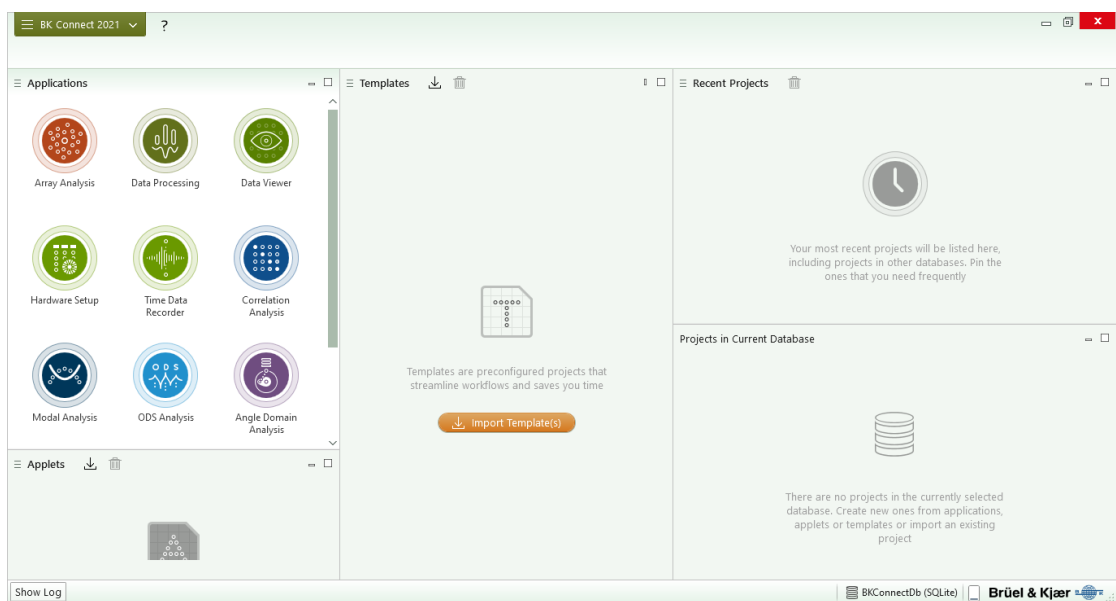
BK Connect 2021 ?

Applications

Array Analysis
Data Processing
Data Viewer
Hardware Setup
Time Data Recorder
Correlation Analysis
Modal Analysis
ODS Analysis
Angle Domain Analysis

Applets

Templates

Templates are preconfigured projects that streamline workflows and saves you time

Import Template(s)

Recent Projects

Your most recent projects will be listed here, including projects in other databases. Pin the ones that you need frequently

Projects in Current Database

There are no projects in the currently selected database. Create new ones from applications, applets or templates or import an existing project

Show Log

BKConnectDb (SQLite)

Brüel & Kjær